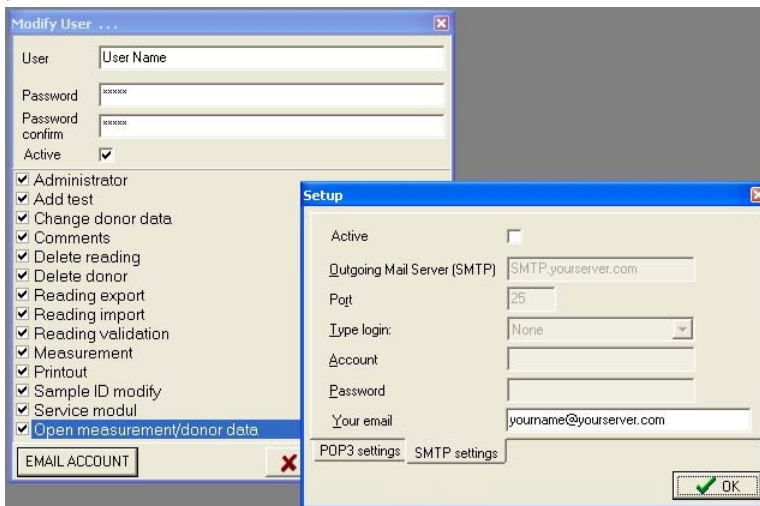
Modify User ...

User: User Name

Password: *****

Password confirm: *****

Active

Administrator
Add test
Change donor data
Comments
Delete reading
Delete donor
Reading export
Reading import
Reading validation
Measurement
Printout
Sample ID modify
Service modul
Open measurement/donor data

EMAIL ACCOUNT

Setup

Active

Outgoing Mail Server (SMTP): SMTP.yourserver.com

Port: 25

Type login: None

Account

Password

Your email: yourname@yourserver.com

POP3 settings | SMTP settings

OK